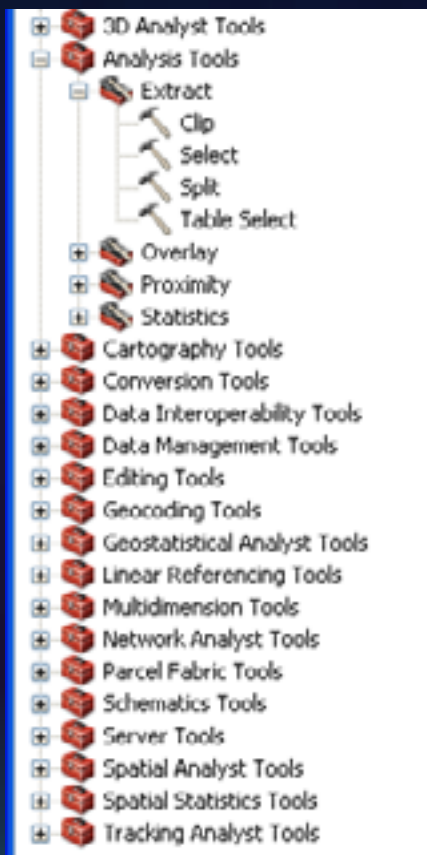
3D Analyst Tools
Analysis Tools
Extract
Clip
Select
Split
Table Select
Overlay
Proximity
Statistics
Cartography Tools
Conversion Tools
Data Interoperability Tools
Data Management Tools
Editing Tools
Geocoding Tools
Geostatistical Analyst Tools
Linear Referencing Tools
Multidimension Tools
Network Analyst Tools
Parcel Fabric Tools
Schematics Tools
Server Tools
Spatial Analyst Tools
Spatial Statistics Tools
Tracking Analyst Tools